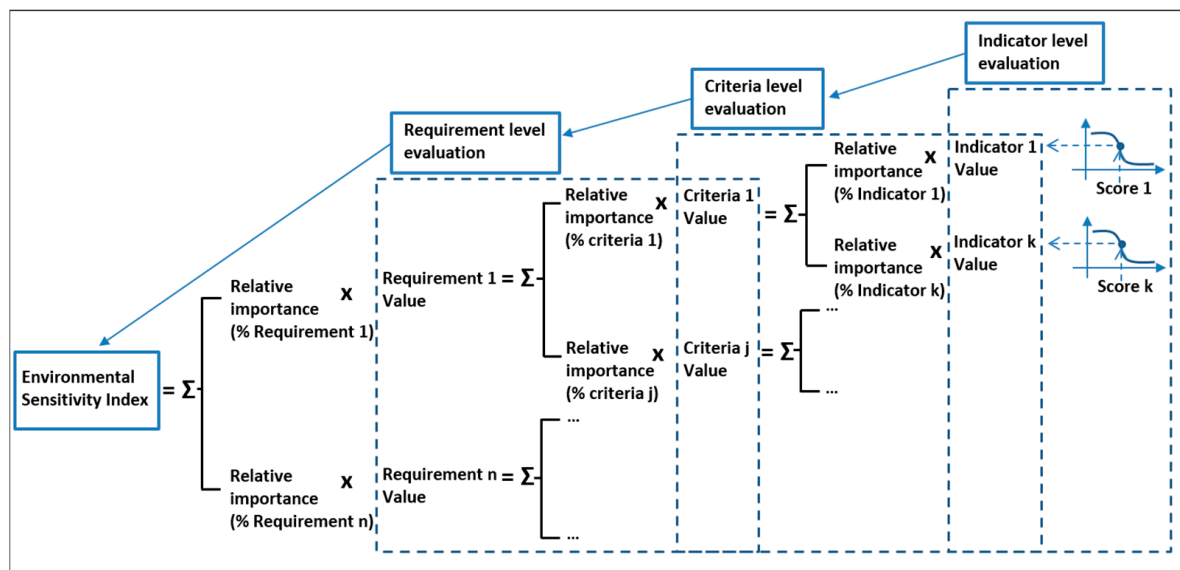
Indicator level evaluation

Criteria level evaluation

Requirement level evaluation

Environmental Sensitivity Index $= \Sigma$

Relative importance (% Requirement 1) x

Requirement 1 Value $= \Sigma$

Relative importance (% criteria 1) x

Criteria 1 Value $= \Sigma$

Relative importance (% Indicator 1) x

Indicator 1 Value

Score 1

Relative importance (% Indicator k) x

Indicator k Value

Score k

Relative importance (% criteria j) x

Criteria j Value $= \Sigma$

...

...

...

...

Relative importance (% Requirement n) x

Requirement n Value $= \Sigma$